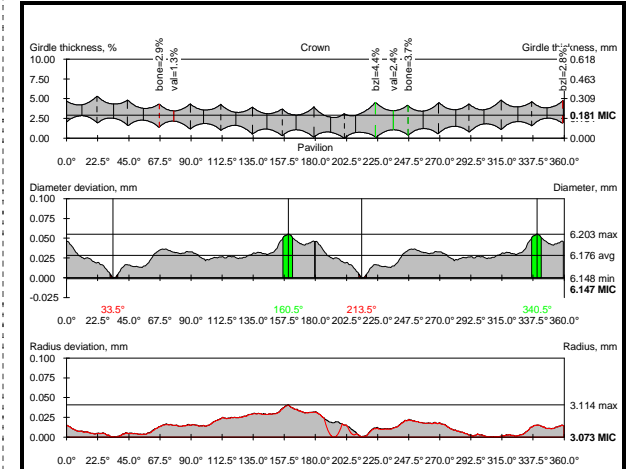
Girdle thickness, %
Crown
Girdle thickness, mm
bone=2.9%
val=1.3%
bzl=4.4%
val=2.4%
bone=3.7%
bzl=2.8%
10.00
7.50
5.00
2.50
0.00
0.618
0.463
0.309
0.181 MIC
0.000
Pavilion
0.0° 22.5° 45.0° 67.5° 90.0° 112.5° 135.0° 157.5° 180.0° 202.5° 225.0° 247.5° 270.0° 292.5° 315.0° 337.5° 360.0°

Diameter deviation, mm
Diameter, mm
0.100
0.075
0.050
0.025
0.000
-0.025
6.203 max
6.176 avg
6.148 min
6.147 MIC
33.5°
160.5°
213.5°
340.5°
0.0° 22.5° 45.0° 67.5° 90.0° 112.5° 135.0° 157.5° 180.0° 202.5° 225.0° 247.5° 270.0° 292.5° 315.0° 337.5° 360.0°

Radius deviation, mm
Radius, mm
0.100
0.075
0.050
0.025
0.000
3.114 max
3.073 MIC
0.0° 22.5° 45.0° 67.5° 90.0° 112.5° 135.0° 157.5° 180.0° 202.5° 225.0° 247.5° 270.0° 292.5° 315.0° 337.5° 360.0°